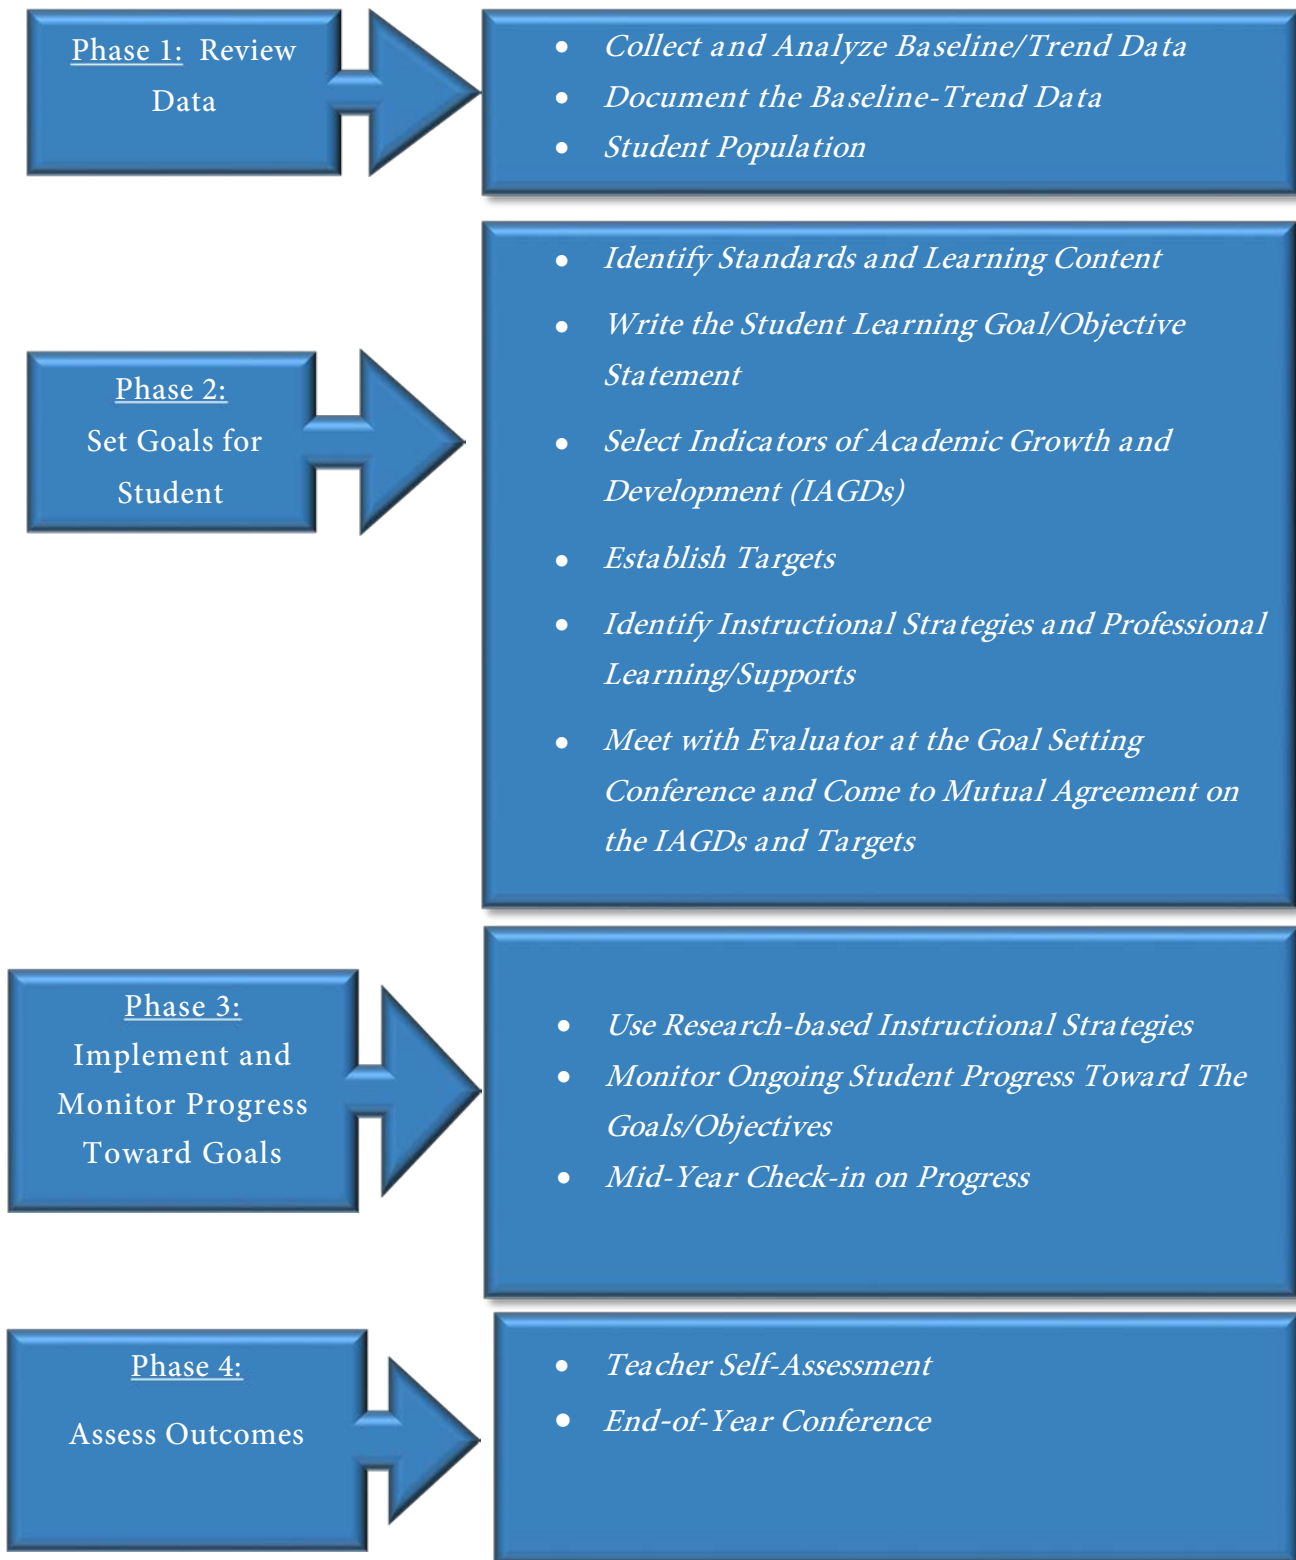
Phase 1: Review Data

- Collect and Analyze Baseline/Trend Data
- Document the Baseline-Trend Data
- Student Population

Phase 2:
Set Goals for Student

- Identify Standards and Learning Content
- Write the Student Learning Goal/Objective Statement
- Select Indicators of Academic Growth and Development (IAGDs)
- Establish Targets
- Identify Instructional Strategies and Professional Learning/Supports
- Meet with Evaluator at the Goal Setting Conference and Come to Mutual Agreement on the IAGDs and Targets

Phase 3:
Implement and Monitor Progress Toward Goals

- Use Research-based Instructional Strategies
- Monitor Ongoing Student Progress Toward The Goals/Objectives
- Mid-Year Check-in on Progress

Phase 4:
Assess Outcomes

- Teacher Self-Assessment
- End-of-Year Conference